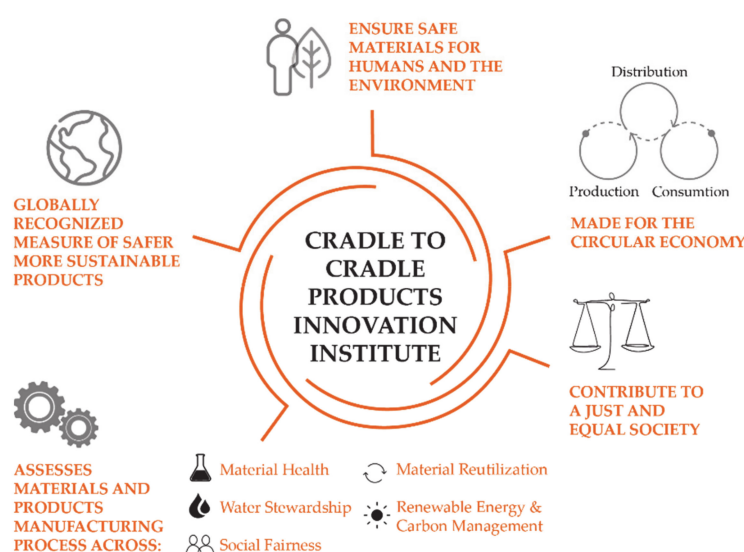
ENSURE SAFE MATERIALS FOR HUMANS AND THE ENVIRONMENT

Distribution

Production Consumtion

GLOBALLY RECOGNIZED MEASURE OF SAFER MORE SUSTAINABLE PRODUCTS

CRADLE TO CRADLE PRODUCTS INNOVATION INSTITUTE

MADE FOR THE CIRCULAR ECONOMY

CONTRIBUTE TO A JUST AND EQUAL SOCIETY

ASSESSES MATERIALS AND PRODUCTS MANUFACTURING PROCESS ACROSS:

Material Health

Material Reutilization

Water Stewardship

Renewable Energy & Carbon Management

Social Fairness